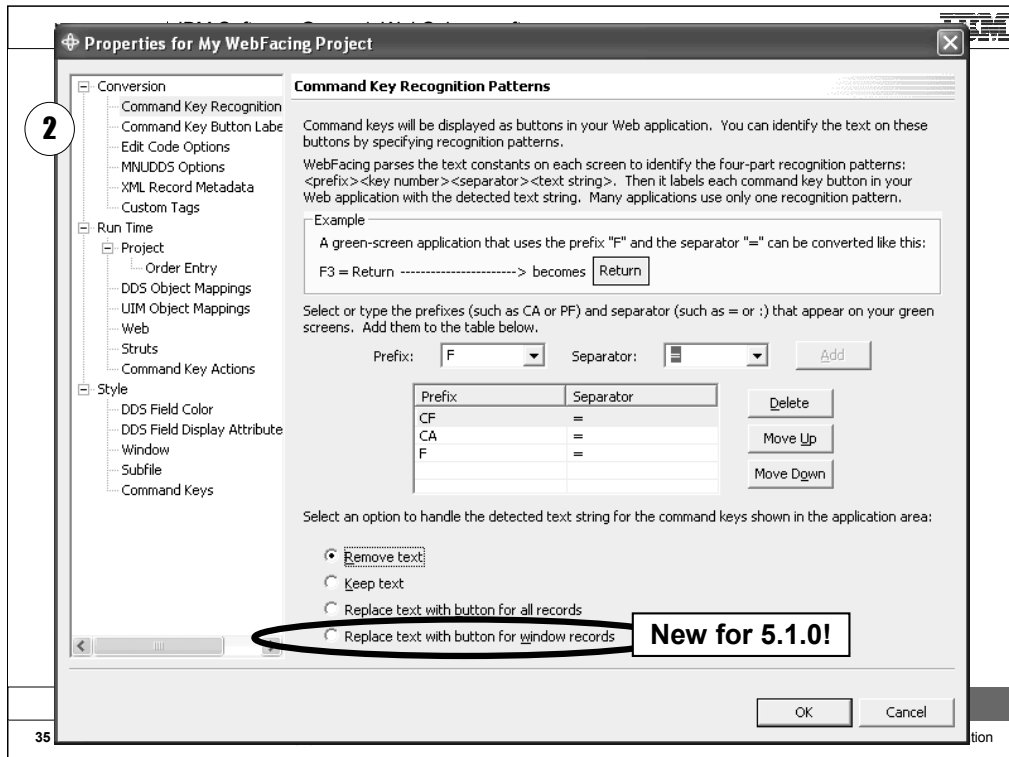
Properties for My WebFacing Project

Conversion
Command Key Recognition
Command Key Button Labe
Edit Code Options
MNUDDS Options
XML Record Metadata
Custom Tags
Run Time
Project
Order Entry
DDS Object Mappings
UIM Object Mappings
Web
Struts
Command Key Actions
Style
DDS Field Color
DDS Field Display Attribute
Window
Subfile
Command Keys

2

Command Key Recognition Patterns

Command keys will be displayed as buttons in your Web application. You can identify the text on these buttons by specifying recognition patterns.

WebFacing parses the text constants on each screen to identify the four-part recognition patterns: <prefix><key number><separator><text string>. Then it labels each command key button in your Web application with the detected text string. Many applications use only one recognition pattern.

Example

A green-screen application that uses the prefix "F" and the separator "=" can be converted like this:

F3 = Return ------------------------> becomes Return

Select or type the prefixes (such as CA or PF) and separator (such as = or :) that appear on your green screens. Add them to the table below.

Prefix: F Separator: = Add

| Prefix | Separator |
|---|---|
| CF | = |
| CA | = |
| F | = |

Delete
Move Up
Move Down

Select an option to handle the detected text string for the command keys shown in the application area:

Remove text
Keep text
Replace text with button for all records
Replace text with button for window records

New for 5.1.0!

OK Cancel

35

tion